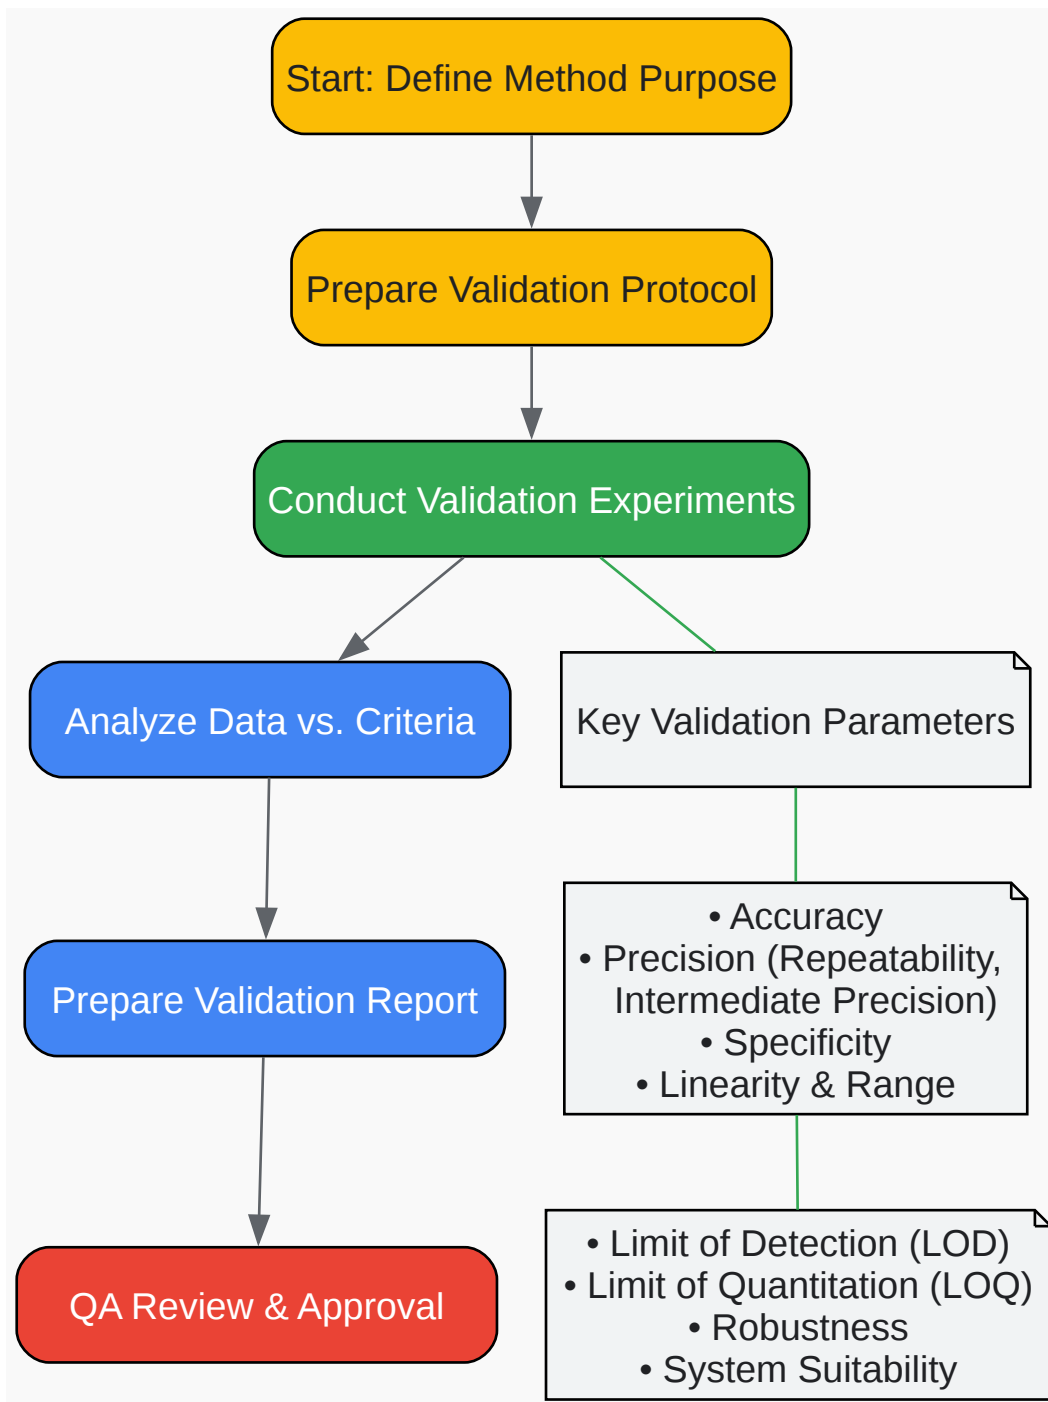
Start: Define Method Purpose

Prepare Validation Protocol

Conduct Validation Experiments

Analyze Data vs. Criteria

Key Validation Parameters

• Accuracy
• Precision (Repeatability, Intermediate Precision)
• Specificity
• Linearity & Range

Prepare Validation Report

QA Review & Approval

• Limit of Detection (LOD)
• Limit of Quantitation (LOQ)
• Robustness
• System Suitability